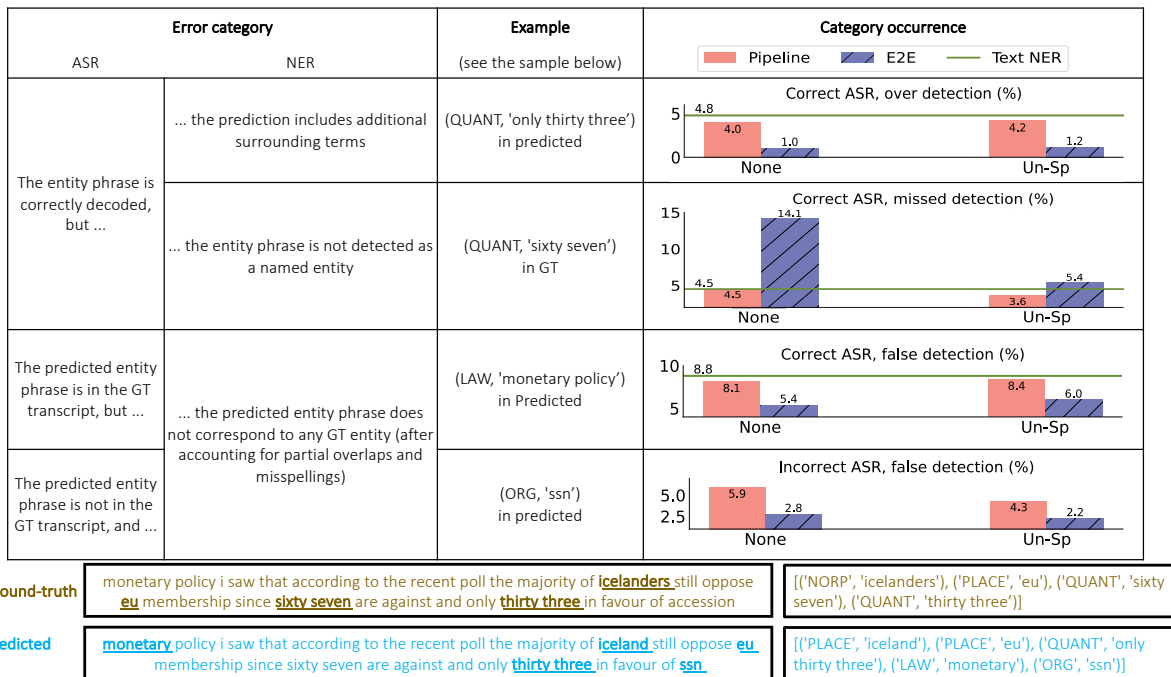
| Error category | | Example | Category occurrence |
|---|---|---|---|
| ASR | NER | (see the sample below) | Pipeline / E2E / Text NER |
| The entity phrase is correctly decoded, but ... | ... the prediction includes additional surrounding terms | (QUANT, 'only thirty three') in predicted | Correct ASR, over detection (%) 5 0 4.8 4.0 1.0 4.2 1.2 None Un-Sp |
| | ... the entity phrase is not detected as a named entity | (QUANT, 'sixty seven') in GT | Correct ASR, missed detection (%) 15 10 5 14.1 4.5 4.5 5.4 3.6 None Un-Sp |
| The predicted entity phrase is in the GT transcript, but ... | ... the predicted entity phrase does not correspond to any GT entity (after accounting for partial overlaps and misspellings) | (LAW, 'monetary policy') in Predicted | Correct ASR, false detection (%) 10 5 8.8 8.1 5.4 8.4 6.0 None Un-Sp |
| The predicted entity phrase is not in the GT transcript, and ... | | (ORG, 'ssn') in predicted | Incorrect ASR, false detection (%) 5.0 2.5 5.9 2.8 4.3 2.2 None Un-Sp |

ound-truth

monetary policy i saw that according to the recent poll the majority of icelanders still oppose eu membership since sixty seven are against and only thirty three in favour of accession

[('NORP', 'icelanders'), ('PLACE', 'eu'), ('QUANT', 'sixty seven'), ('QUANT', 'thirty three')]

edicted

monetary policy i saw that according to the recent poll the majority of iceland still oppose eu membership since sixty seven are against and only thirty three in favour of ssn

[('PLACE', 'iceland'), ('PLACE', 'eu'), ('QUANT', 'only thirty three'), ('LAW', 'monetary'), ('ORG', 'ssn')]